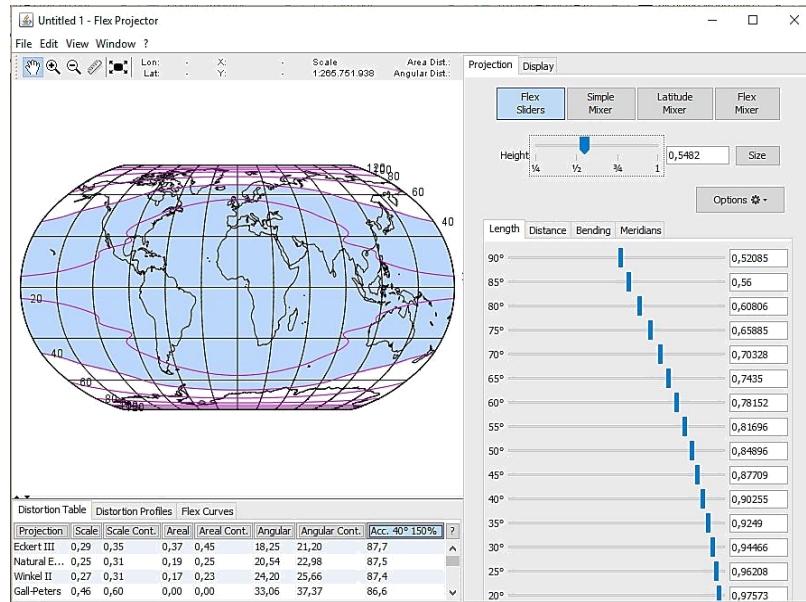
Untitled 1 - Flex Projector

File Edit View Window ?

Lon: - X: - Scale Area Dist.:
Lat: - Y: - 1:265.751.938 Angular Dist.:

Projection Display

Flex Sliders | Simple Mixer | Latitude Mixer | Flex Mixer

Height 0,5482 Size

¼ ½ ¾ 1

Options

Length Distance Bending Meridians

90° 0,52085
85° 0,56
80° 0,60806
75° 0,65885
70° 0,70328
65° 0,7435
60° 0,78152
55° 0,81696
50° 0,84896
45° 0,87709
40° 0,90255
35° 0,9249
30° 0,94466
25° 0,96208
20° 0,97573

120
80
60
40
20
20
40
60
80
150

Distortion Table Distortion Profiles Flex Curves

| Projection | Scale | Scale Cont. | Areal | Areal Cont. | Angular | Angular Cont. | Acc. 40° 150% | ? |
|---|---|---|---|---|---|---|---|---|
| Eckert III | 0,29 | 0,35 | 0,37 | 0,45 | 18,25 | 21,20 | 87,7 | |
| Natural E... | 0,25 | 0,31 | 0,19 | 0,25 | 20,54 | 22,98 | 87,5 | |
| Winkel II | 0,27 | 0,31 | 0,17 | 0,23 | 24,20 | 25,66 | 87,4 | |
| Gall-Peters | 0,46 | 0,60 | 0,00 | 0,00 | 33,06 | 37,37 | 86,6 | |